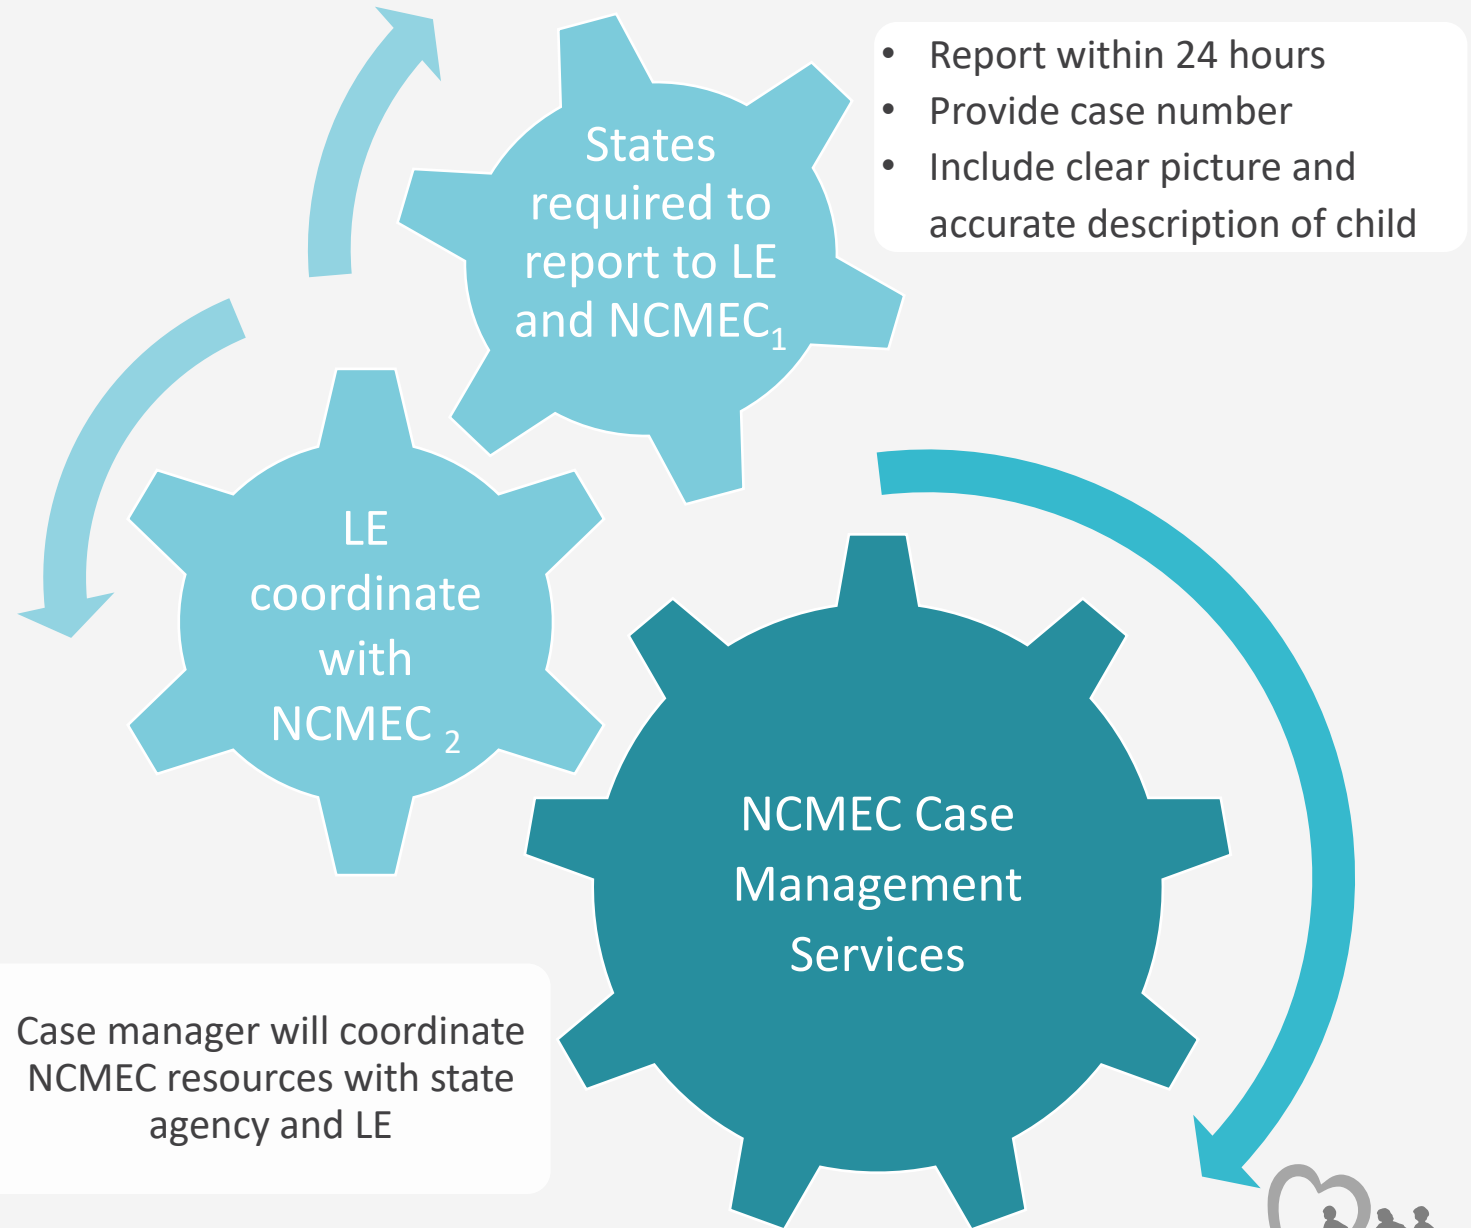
States required to report to LE and NCMEC$_1$

- Report within 24 hours
- Provide case number
- Include clear picture and accurate description of child

LE coordinate with NCMEC $_2$

NCMEC Case Management Services

Case manager will coordinate NCMEC resources with state agency and LE